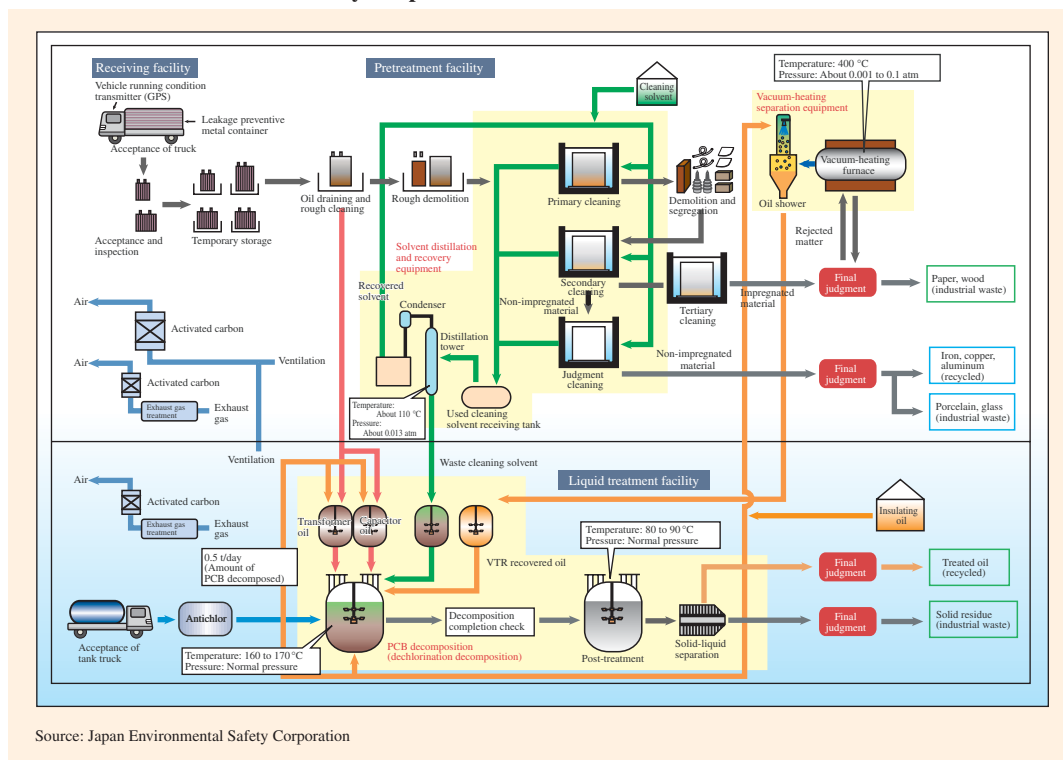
Receiving facility

Pretreatment facility

Vehicle running condition transmitter (GPS)

Leakage preventive metal container

Acceptance of truck

Acceptance and inspection

Temporary storage

Oil draining and rough cleaning

Rough demolition

Cleaning solvent

Primary cleaning

Demolition and segregation

Temperature: 400 °C
Pressure: About 0.001 to 0.1 atm

Vacuum-heating separation equipment

Oil shower

Vacuum-heating furnace

Rejected matter

Solvent distillation and recovery equipment

Secondary cleaning

Tertiary cleaning

Impregnated material

Final judgment

Paper, wood (industrial waste)

Recovered solvent

Condenser

Distillation tower

Non-impregnated material

Judgment cleaning

Non-impregnated material

Final judgment

Iron, copper, aluminum (recycled)

Porcelain, glass (industrial waste)

Air

Activated carbon

Air

Ventilation

Activated carbon

Exhaust gas treatment

Exhaust gas

Temperature: About 110 °C
Pressure: About 0.013 atm

Used cleaning solvent receiving tank

Ventilation

Waste cleaning solvent

Liquid treatment facility

Air

Activated carbon

Exhaust gas treatment

Exhaust gas

Transformer oil

Capacitor oil

Insulating oil

Temperature: 80 to 90 °C
Pressure: Normal pressure

0.5 t/day (Amount of PCB decomposed)

VTR recovered oil

Final judgment

Treated oil (recycled)

Antichlor

Decomposition completion check

Solid-liquid separation

Final judgment

Solid residue (industrial waste)

Acceptance of tank truck

Temperature: 160 to 170 °C
Pressure: Normal pressure

PCB decomposition (dechlorination decomposition)

Post-treatment

Source: Japan Environmental Safety Corporation